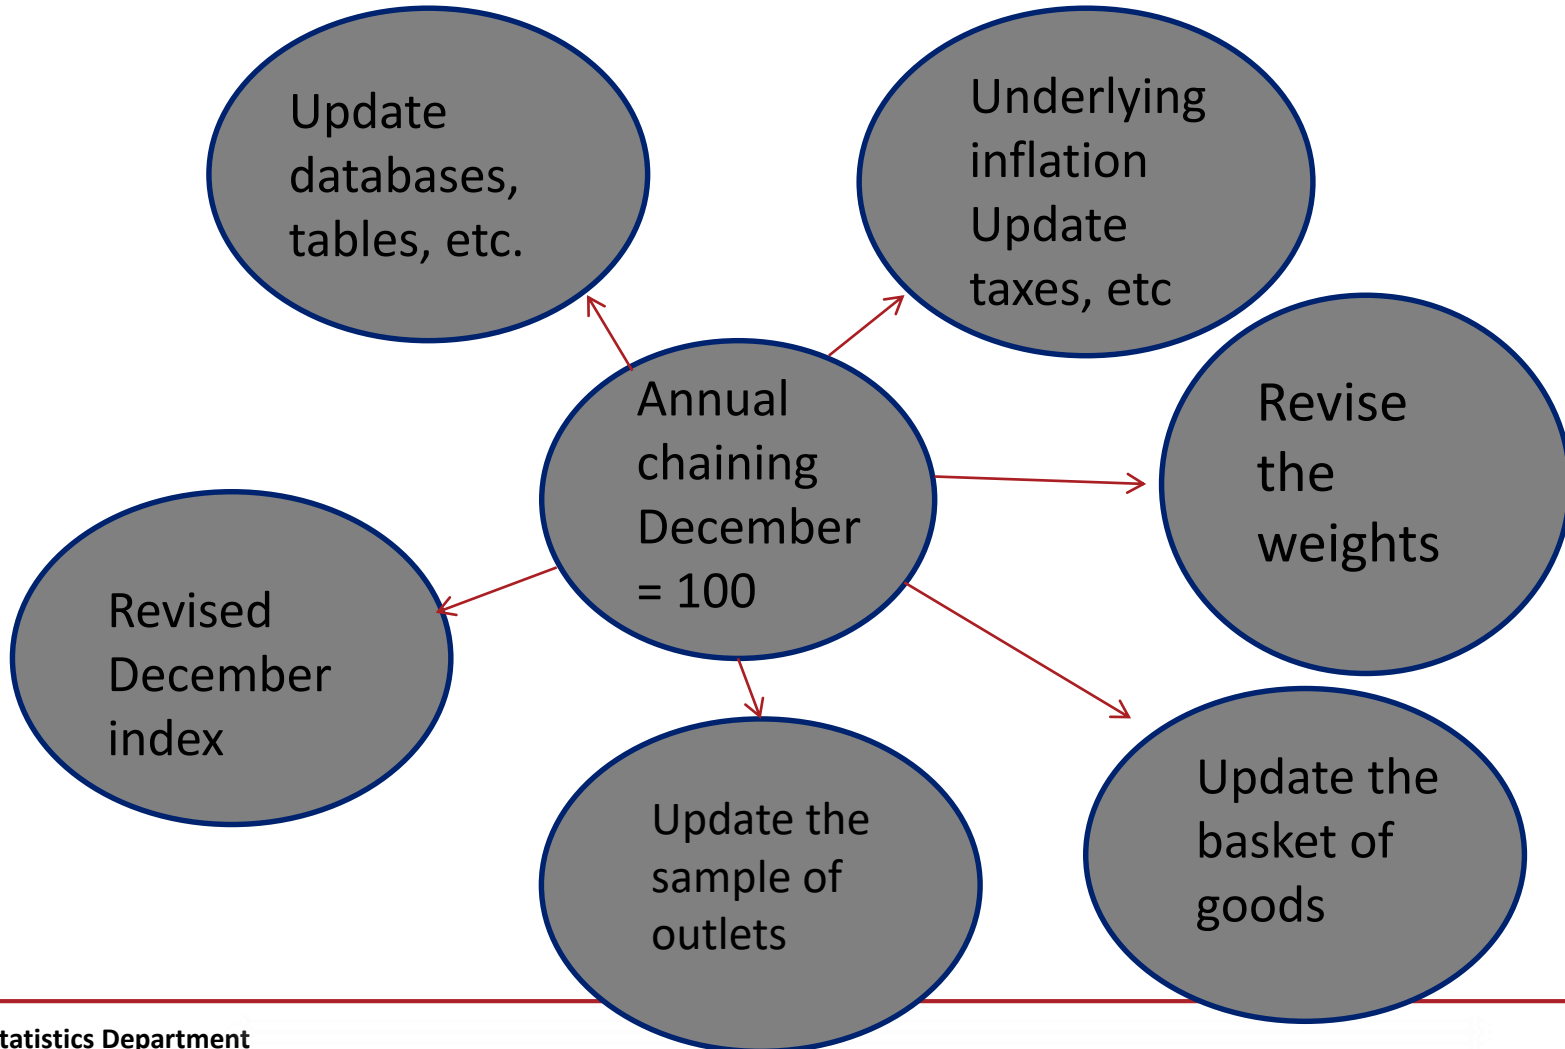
Update databases, tables, etc.

Underlying inflation Update taxes, etc

Annual chaining December = 100

Revise the weights

Revised December index

Update the sample of outlets

Update the basket of goods

tatistics Department